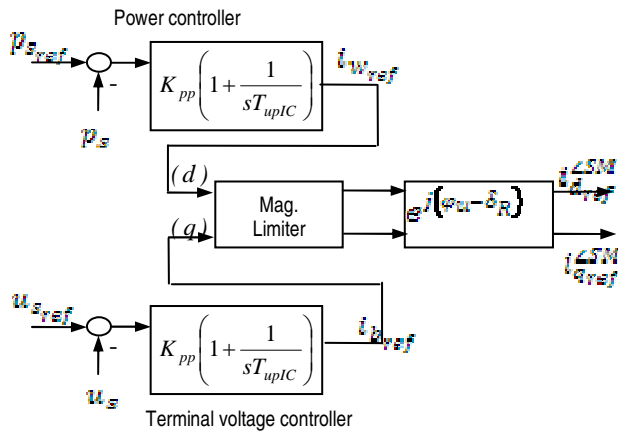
Power controller

$p_{s_{ref}}$

-

$p_s$

$K_{pp}\left(1+\frac{1}{sT_{upIC}}\right)$

$i_{w_{ref}}$

$(d)$

$(q)$

Mag. Limiter

$e^{j(\varphi_u-\delta_R)}$

$i_{d_{ref}}^{\angle SM}$

$i_{q_{ref}}^{\angle SM}$

$u_{s_{ref}}$

-

$u_s$

$K_{pp}\left(1+\frac{1}{sT_{upIC}}\right)$

$i_{b_{ref}}$

Terminal voltage controller